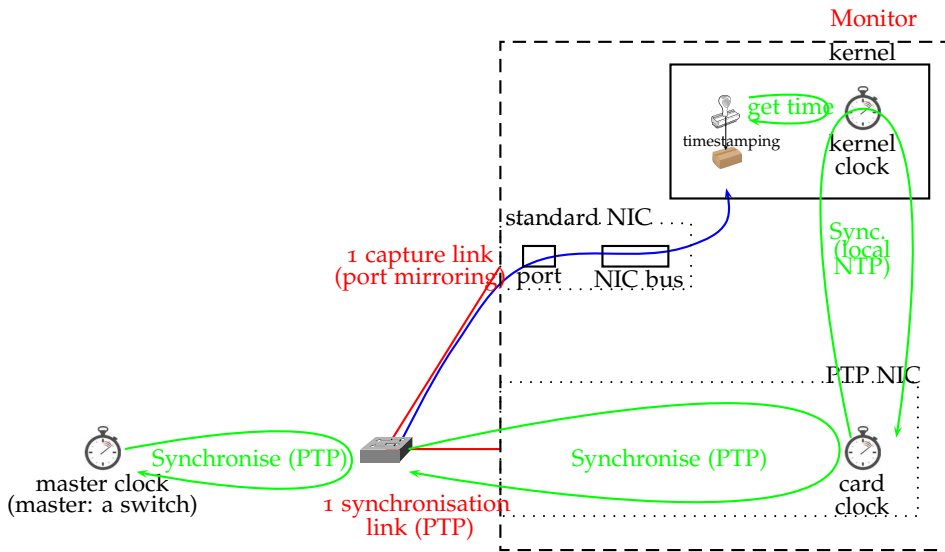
Monitor

kernel

get time

timestamping

kernel clock

Sync. (local NTP)

standard NIC

1 capture link (port mirroring)

port

NIC bus

PTP NIC

master clock (master: a switch)

Synchronise (PTP)

Synchronise (PTP)

card clock

1 synchronisation link (PTP)